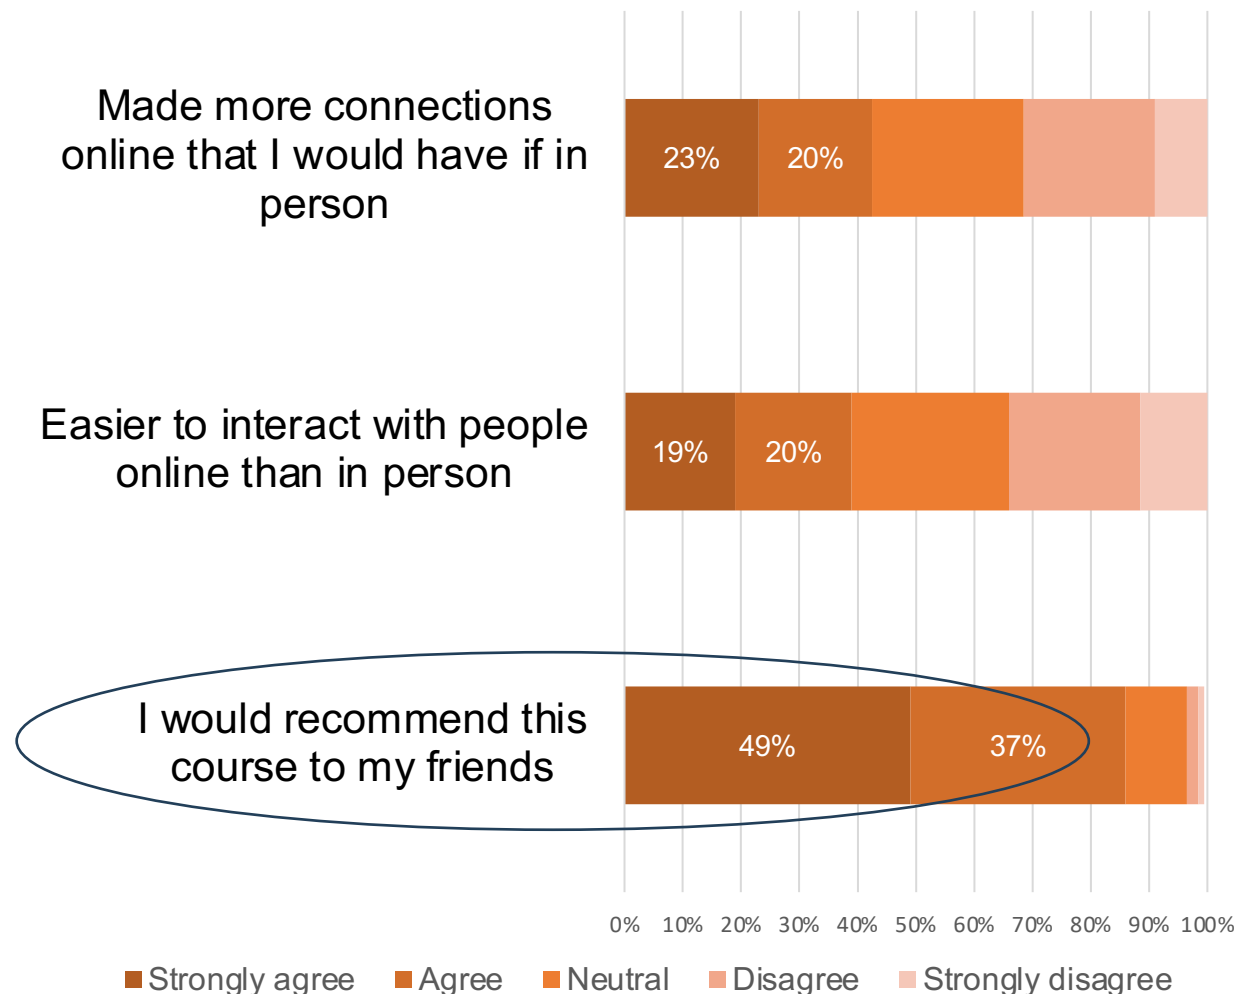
Made more connections online that I would have if in person

23%

20%

Easier to interact with people online than in person

19%

20%

I would recommend this course to my friends

49%

37%

0% 10% 20% 30% 40% 50% 60% 70% 80% 90% 100%

Strongly agree Agree Neutral Disagree Strongly disagree